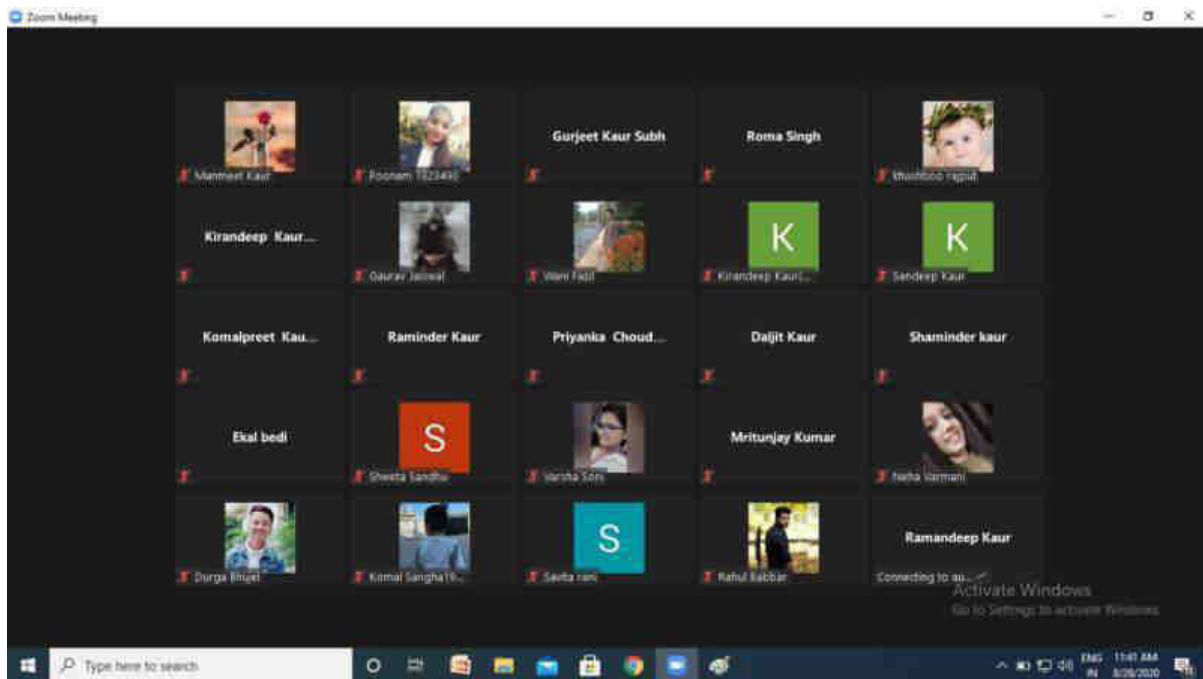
Zoom Meeting

Manmeet Kaur

Poonam 1023490

Gurjeet Kaur Subh

Roma Singh

khushboo rajput

Kirandeep Kaur...

Gaurav Jaiswal

Wani Fazil

K

Kirandeep Kaur(...

K

Sandeep Kaur

Komalpreet Kau...

Raminder Kaur

Priyanka Choud...

Daljit Kaur

Shaminder kaur

Ekal bedi

S

Shweta Sandhu

Varsha Soni

Mritunjay Kumar

Neha Varmani

Durga Bhujel

Komal Sangha19...

S

Savita rani

Rahul Babbar

Ramandeep Kaur

Connecting to au...

Activate Windows
Go to Settings to activate Windows.

Type here to search

ENG IN 11:41 AM 8/28/2020